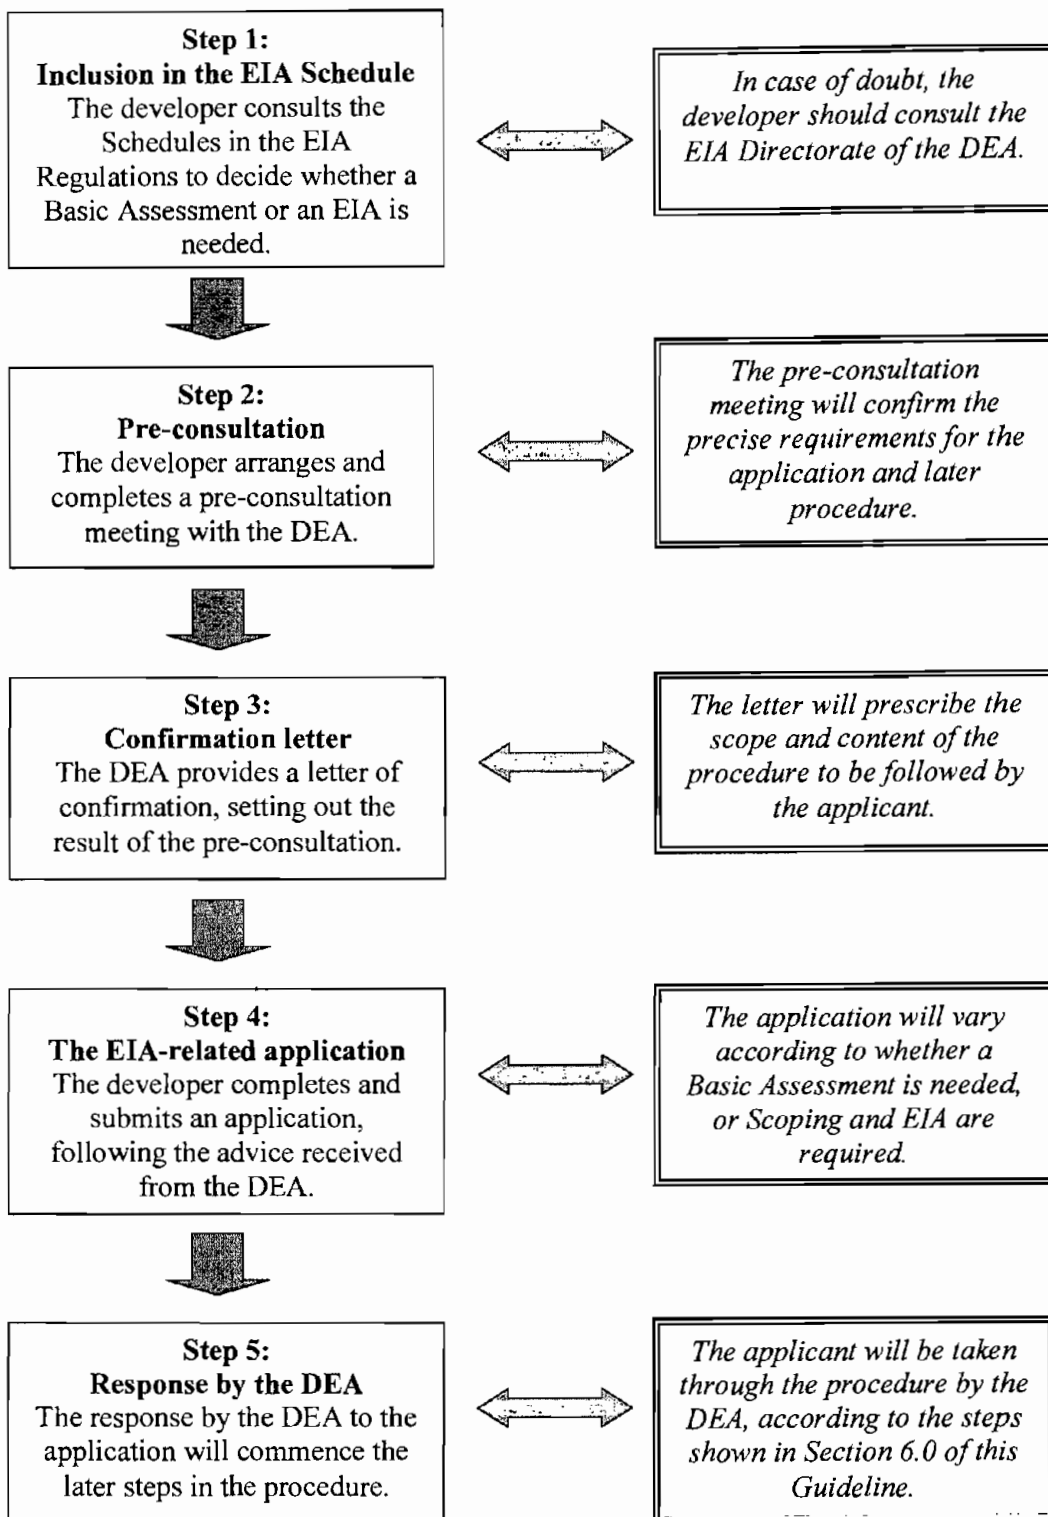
**Step 1:**
**Inclusion in the EIA Schedule**
The developer consults the Schedules in the EIA Regulations to decide whether a Basic Assessment or an EIA is needed.

*In case of doubt, the developer should consult the EIA Directorate of the DEA.*

**Step 2:**
**Pre-consultation**
The developer arranges and completes a pre-consultation meeting with the DEA.

*The pre-consultation meeting will confirm the precise requirements for the application and later procedure.*

**Step 3:**
**Confirmation letter**
The DEA provides a letter of confirmation, setting out the result of the pre-consultation.

*The letter will prescribe the scope and content of the procedure to be followed by the applicant.*

**Step 4:**
**The EIA-related application**
The developer completes and submits an application, following the advice received from the DEA.

*The application will vary according to whether a Basic Assessment is needed, or Scoping and EIA are required.*

**Step 5:**
**Response by the DEA**
The response by the DEA to the application will commence the later steps in the procedure.

*The applicant will be taken through the procedure by the DEA, according to the steps shown in Section 6.0 of this Guideline.*